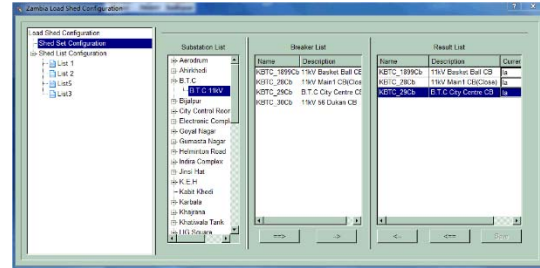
Zambia Load Shed Configuration

Load Shed Configuration
Shed Set Configuration
Shed List Configuration
List 1
List 2
List5
List3

Substation List
Aerodrum
Ahirkhedi
B.T.C
B.T.C 11kV
Bijalpur
City Control Room
Electronic Compl
Goyal Nagar
Gumasta Nagar
Helmintos Road
Indira Complex
Jinsi Hat
K.E.H
Kabit Khedi
Karbala
Khajrana
Khatiwala Tank
LIG Square

Breaker List
| Name | Description |
|---|---|
| KBTC_1899Cb | 11kV Basket Ball CE |
| KBTC_28Cb | 11kV Main1 CB(Close |
| KBTC_29Cb | B.T.C City Centre CE |
| KBTC_30Cb | 11kV 56 Dukan CB |

==>
->

Result List
| Name | Description | Curren |
|---|---|---|
| KBTC_1899Cb | 11kV Basket Ball CB | la |
| KBTC_28Cb | 11kV Main1 CB(Close) | la |
| KBTC_29Cb | B.T.C City Centre CB | la |

<-
<==
Save